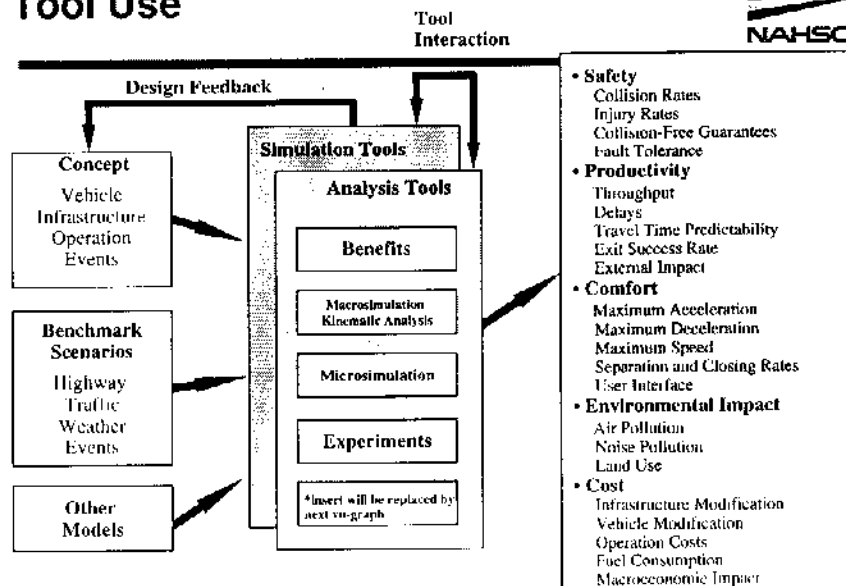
Tool Use

Tool Interaction

NAHSC

Design Feedback

Concept
Vehicle
Infrastructure
Operation
Events

Benchmark Scenarios
Highway
Traffic
Weather
Events

Other Models

Simulation Tools

Analysis Tools

Benefits

Macrosimulation
Kinematic Analysis

Microsimulation

Experiments

*Insert will be replaced by next vu-graph

• Safety
Collision Rates
Injury Rates
Collision-Free Guarantees
Fault Tolerance
• Productivity
Throughput
Delays
Travel Time Predictability
Exit Success Rate
External Impact
• Comfort
Maximum Acceleration
Maximum Deceleration
Maximum Speed
Separation and Closing Rates
User Interface
• Environmental Impact
Air Pollution
Noise Pollution
Land Use
• Cost
Infrastructure Modification
Vehicle Modification
Operation Costs
Fuel Consumption
Macroeconomic Impact